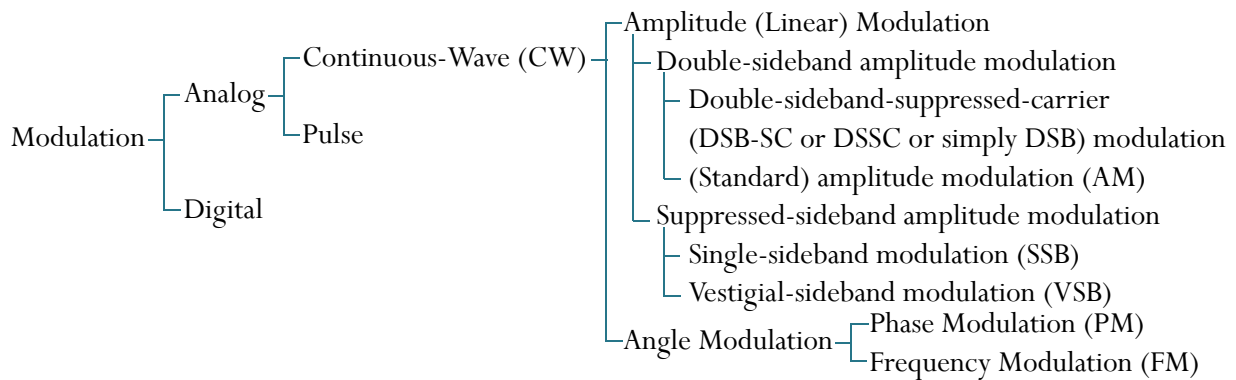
Modulation
Analog
Continuous-Wave (CW)
Amplitude (Linear) Modulation
Double-sideband amplitude modulation
Double-sideband-suppressed-carrier (DSB-SC or DSSC or simply DSB) modulation
(Standard) amplitude modulation (AM)
Suppressed-sideband amplitude modulation
Single-sideband modulation (SSB)
Vestigial-sideband modulation (VSB)
Angle Modulation
Phase Modulation (PM)
Frequency Modulation (FM)
Pulse
Digital